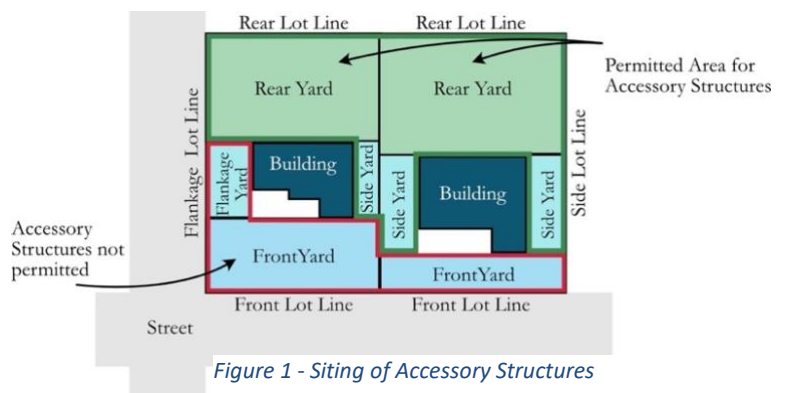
Rear Lot Line

Rear Lot Line

Permitted Area for Accessory Structures

Rear Yard

Rear Yard

Flankage Lot Line

Side Lot Line

Flankage Yard

Building

Side Yard

Side Yard

Building

Side Yard

Accessory Structures not permitted

FrontYard

FrontYard

Front Lot Line

Front Lot Line

Street

Figure 1 - Siting of Accessory Structures